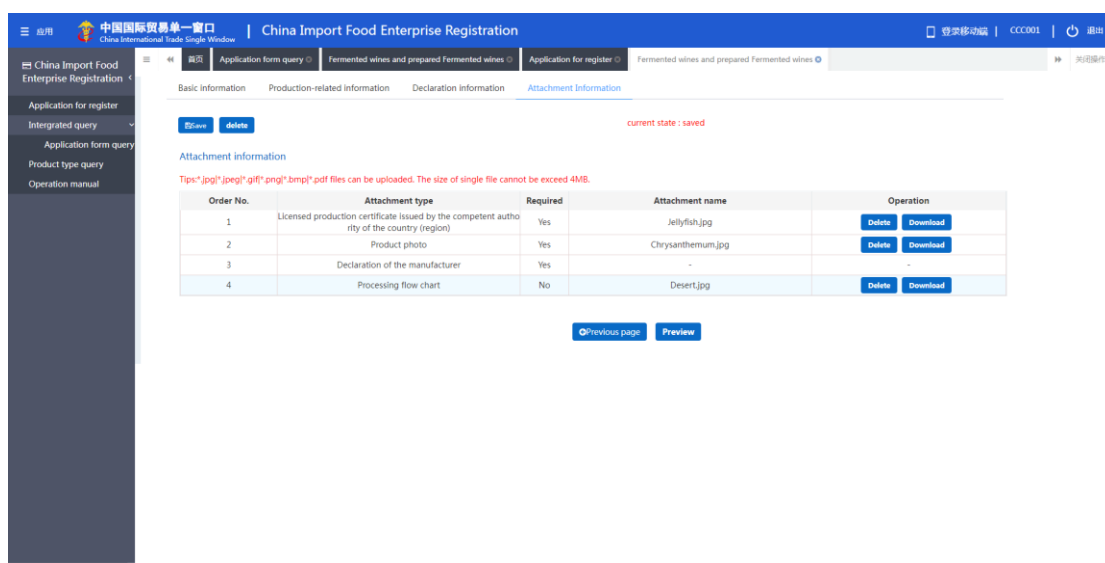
应用 中国国际贸易单一窗口 China International Trade Single Window | China Import Food Enterprise Registration 登录移动端 | CCC001 | 退出

China Import Food Enterprise Registration

Application for register
Intergrated query
Application form query
Product type query
Operation manual

首页 | Application form query | Fermented wines and prepared Fermented wines | Application for register | Fermented wines and prepared Fermented wines | 关闭操作

Basic Information | Production-related information | Declaration information | Attachment Information

Save | delete

current state : saved

Attachment information

Tips:*.jpg|*.jpeg|*.gif|*.png|*.bmp|*.pdf files can be uploaded. The size of single file cannot be exceed 4MB.

| Order No. | Attachment type | Required | Attachment name | Operation |
|---|---|---|---|---|
| 1 | Licensed production certificate issued by the competent authority of the country (region) | Yes | Jellyfish.jpg | Delete Download |
| 2 | Product photo | Yes | Chrysanthemum.jpg | Delete Download |
| 3 | Declaration of the manufacturer | Yes | - | - |
| 4 | Processing flow chart | No | Desert.jpg | Delete Download |

Previous page | Preview